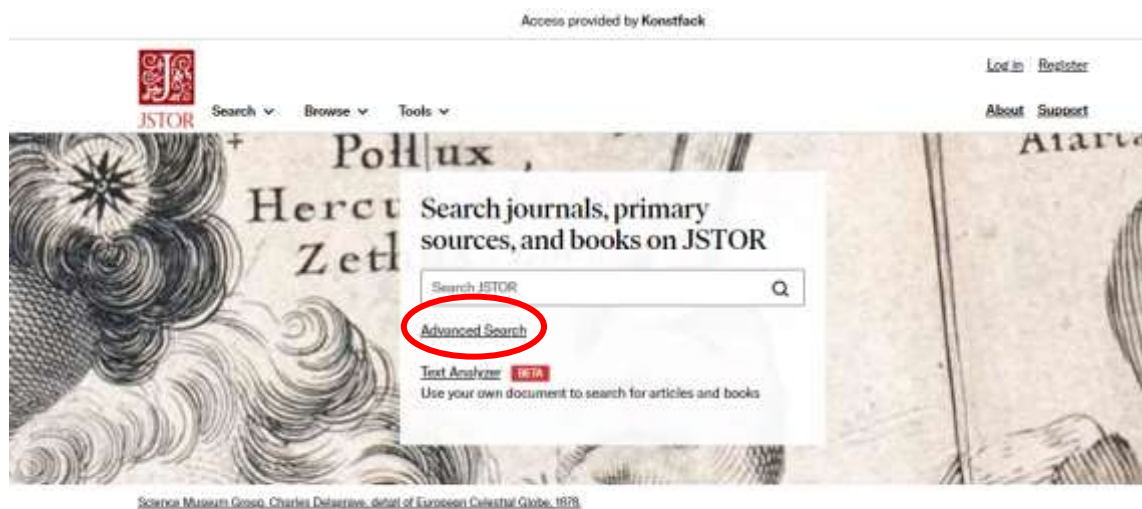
Access provided by Konstfack

JSTOR

Search Browse Tools

Log in Register

About Support

Pollux

Hercu

Zeth

Atarta

Search journals, primary sources, and books on JSTOR

Search JSTOR

Advanced Search

Text Analyzer BETA

Use your own document to search for articles and books

Science Museum Group. Charles Delamarche, detail of European Celestial Globe, 1878.